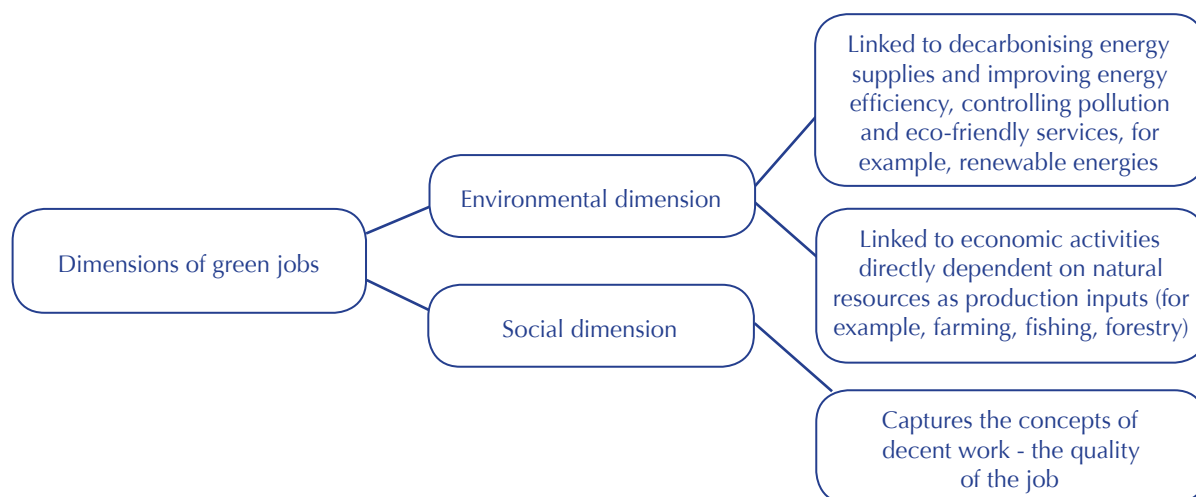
Dimensions of green jobs

Environmental dimension

Social dimension

Linked to decarbonising energy supplies and improving energy efficiency, controlling pollution and eco-friendly services, for example, renewable energies

Linked to economic activities directly dependent on natural resources as production inputs (for example, farming, fishing, forestry)

Captures the concepts of decent work - the quality of the job